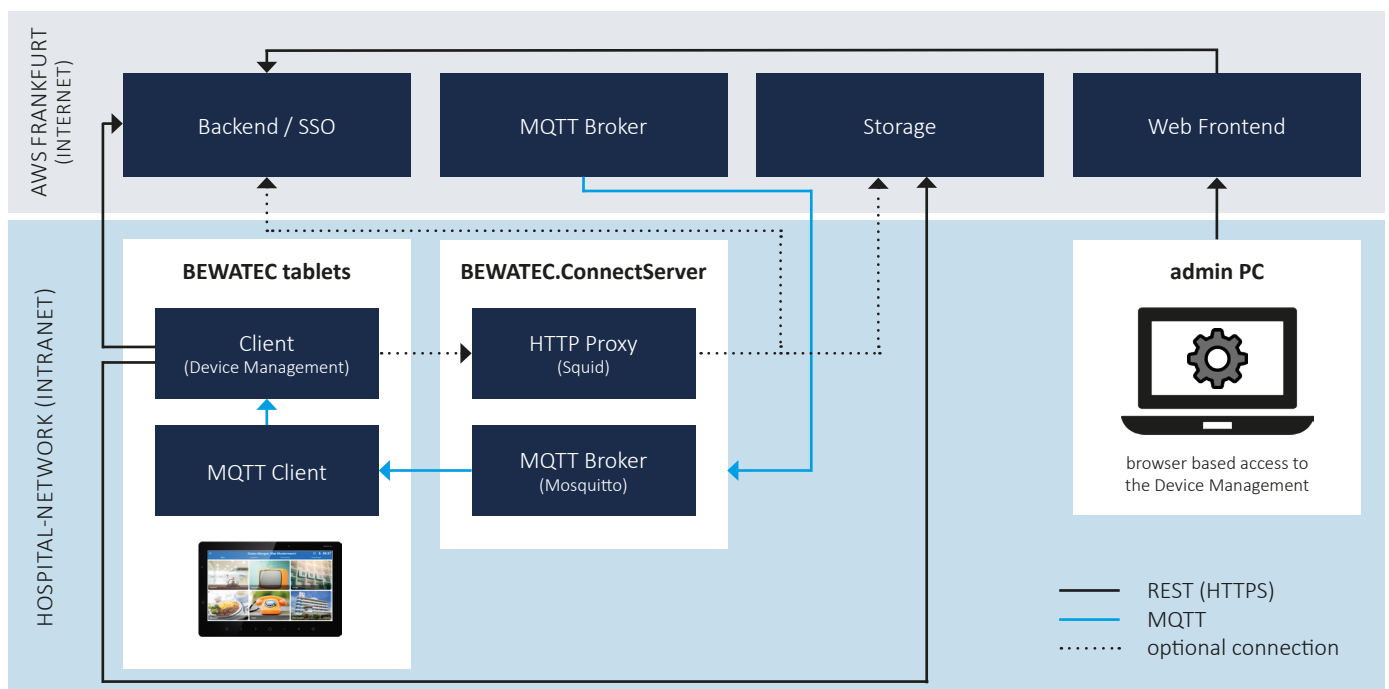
AWS FRANKFURT
(INTERNET)

Backend / SSO

MQTT Broker

Storage

Web Frontend

HOSPITAL-NETWORK (INTRANET)

BEWATEC tablets

Client
(Device Management)

MQTT Client

BEWATEC.ConnectServer

HTTP Proxy
(Squid)

MQTT Broker
(Mosquitto)

admin PC

browser based access to the Device Management

REST (HTTPS)
MQTT
optional connection